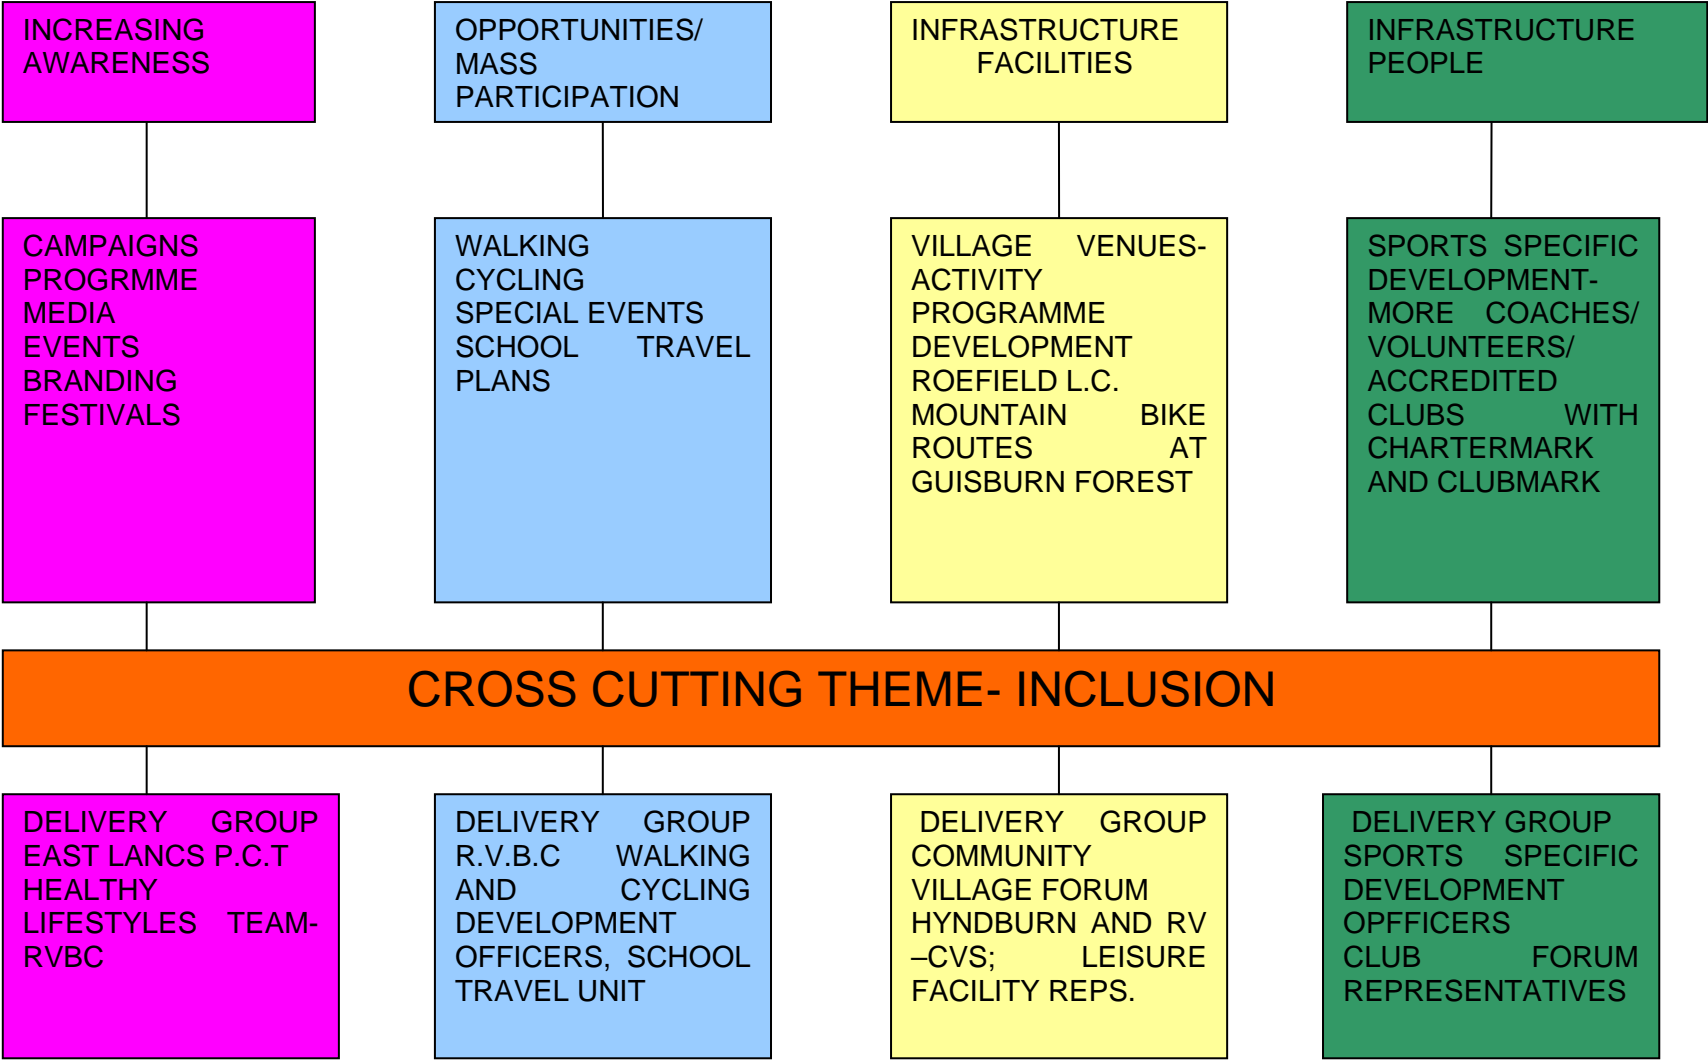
INCREASING AWARENESS

OPPORTUNITIES/ MASS PARTICIPATION

INFRASTRUCTURE FACILITIES

INFRASTRUCTURE PEOPLE

CAMPAIGNS
PROGRMME
MEDIA
EVENTS
BRANDING
FESTIVALS

WALKING
CYCLING
SPECIAL EVENTS
SCHOOL TRAVEL PLANS

VILLAGE VENUES- ACTIVITY PROGRAMME DEVELOPMENT
ROEFIELD L.C.
MOUNTAIN BIKE ROUTES AT GUISBURN FOREST

SPORTS SPECIFIC DEVELOPMENT- MORE COACHES/ VOLUNTEERS/ ACCREDITED CLUBS WITH CHARTERMARK AND CLUBMARK

CROSS CUTTING THEME- INCLUSION

DELIVERY GROUP EAST LANCS P.C.T HEALTHY LIFESTYLES TEAM- RVBC

DELIVERY GROUP R.V.B.C WALKING AND CYCLING DEVELOPMENT OFFICERS, SCHOOL TRAVEL UNIT

DELIVERY GROUP COMMUNITY VILLAGE FORUM HYNDBURN AND RV –CVS; LEISURE FACILITY REPS.

DELIVERY GROUP SPORTS SPECIFIC DEVELOPMENT OPFFICERS
CLUB FORUM REPRESENTATIVES